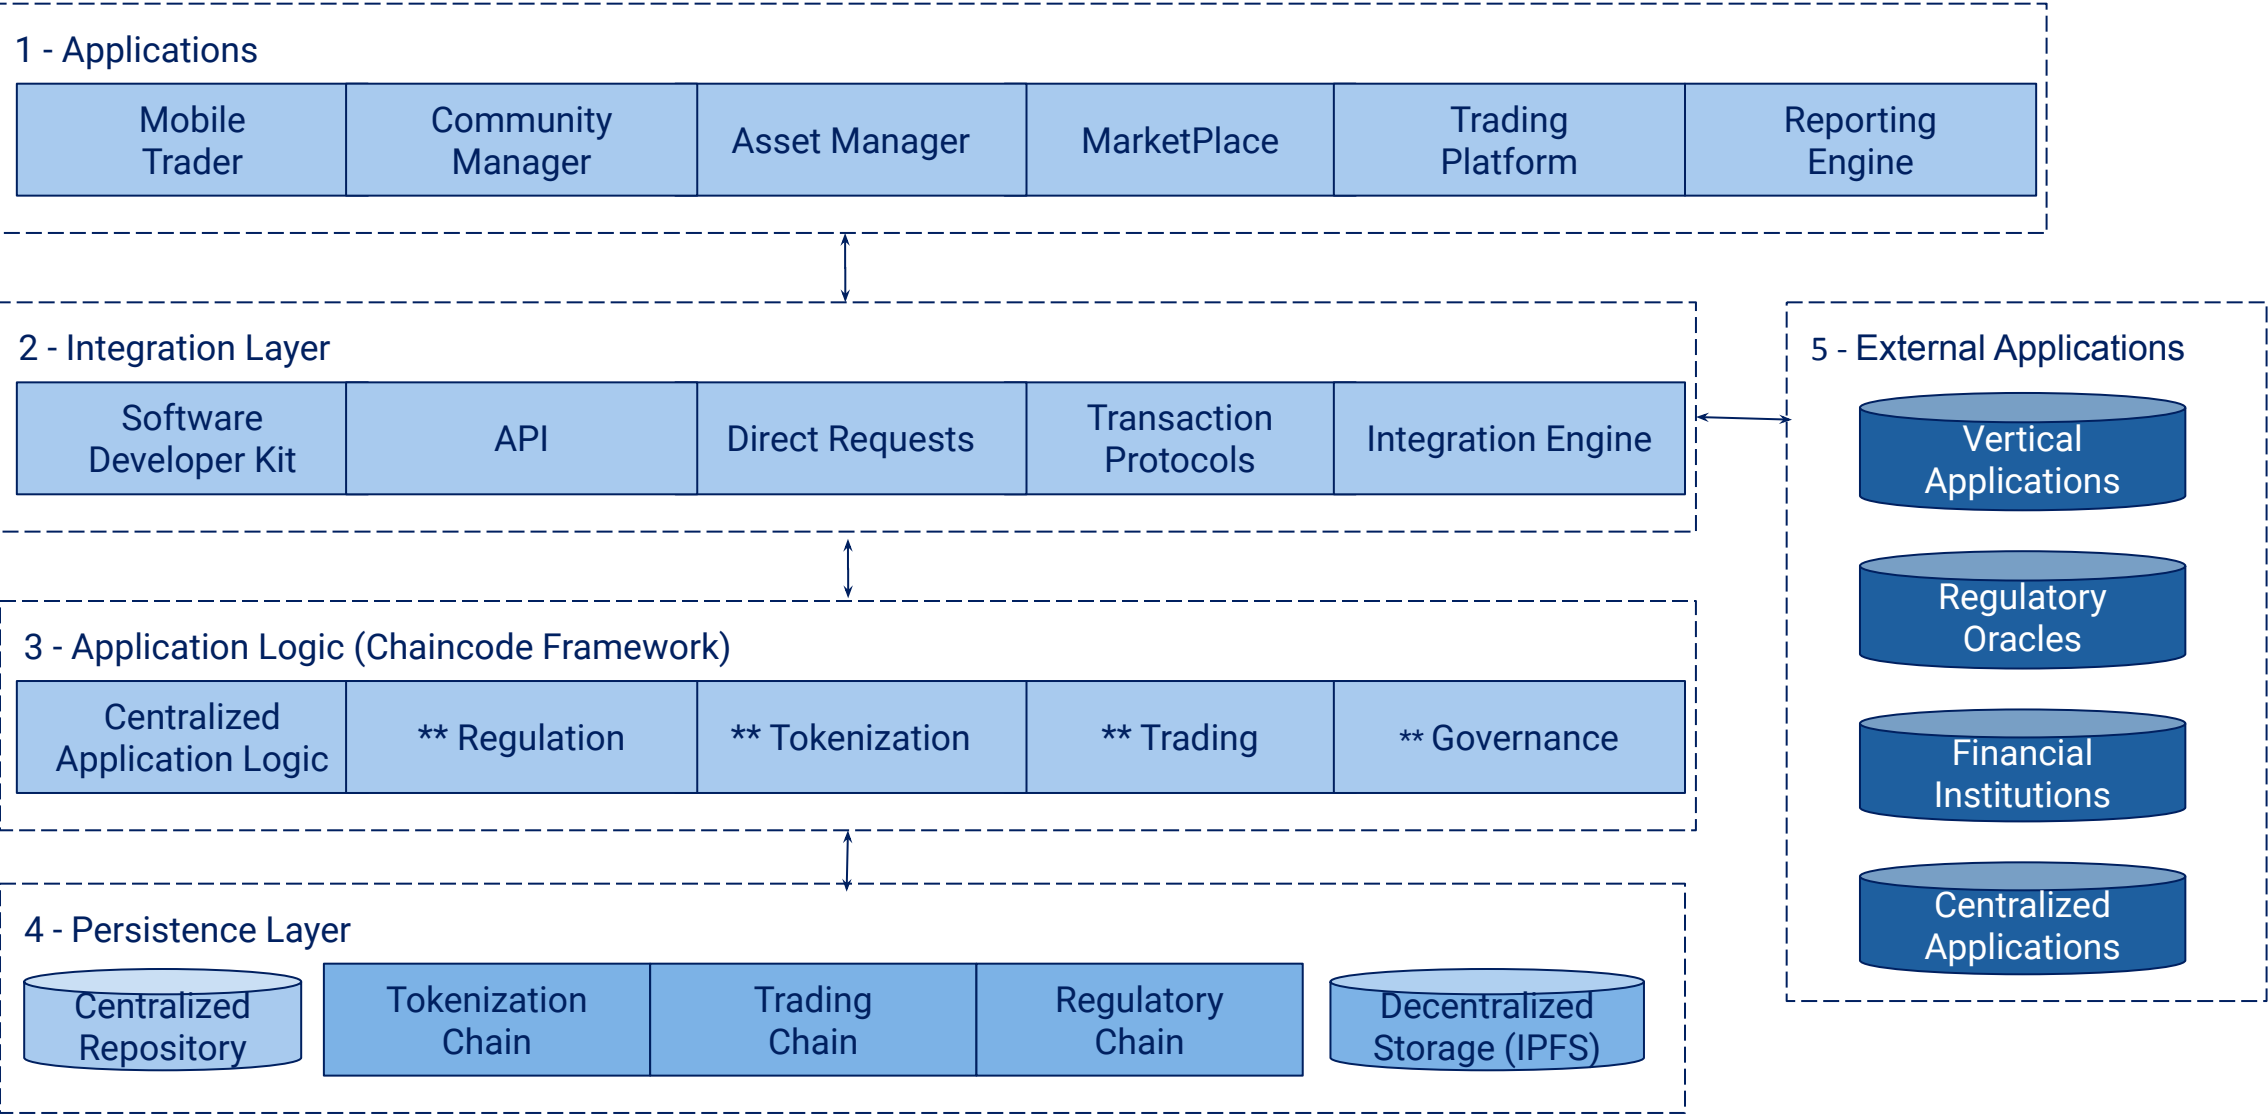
1 - Applications

| Mobile Trader | Community Manager | Asset Manager | MarketPlace | Trading Platform | Reporting Engine |
|---|---|---|---|---|---|

2 - Integration Layer

| Software Developer Kit | API | Direct Requests | Transaction Protocols | Integration Engine |
|---|---|---|---|---|

3 - Application Logic (Chaincode Framework)

| Centralized Application Logic | ** Regulation | ** Tokenization | ** Trading | ** Governance |
|---|---|---|---|---|

4 - Persistence Layer

Centralized Repository

| Tokenization Chain | Trading Chain | Regulatory Chain |
|---|---|---|

Decentralized Storage (IPFS)

5 - External Applications

Vertical Applications

Regulatory Oracles

Financial Institutions

Centralized Applications